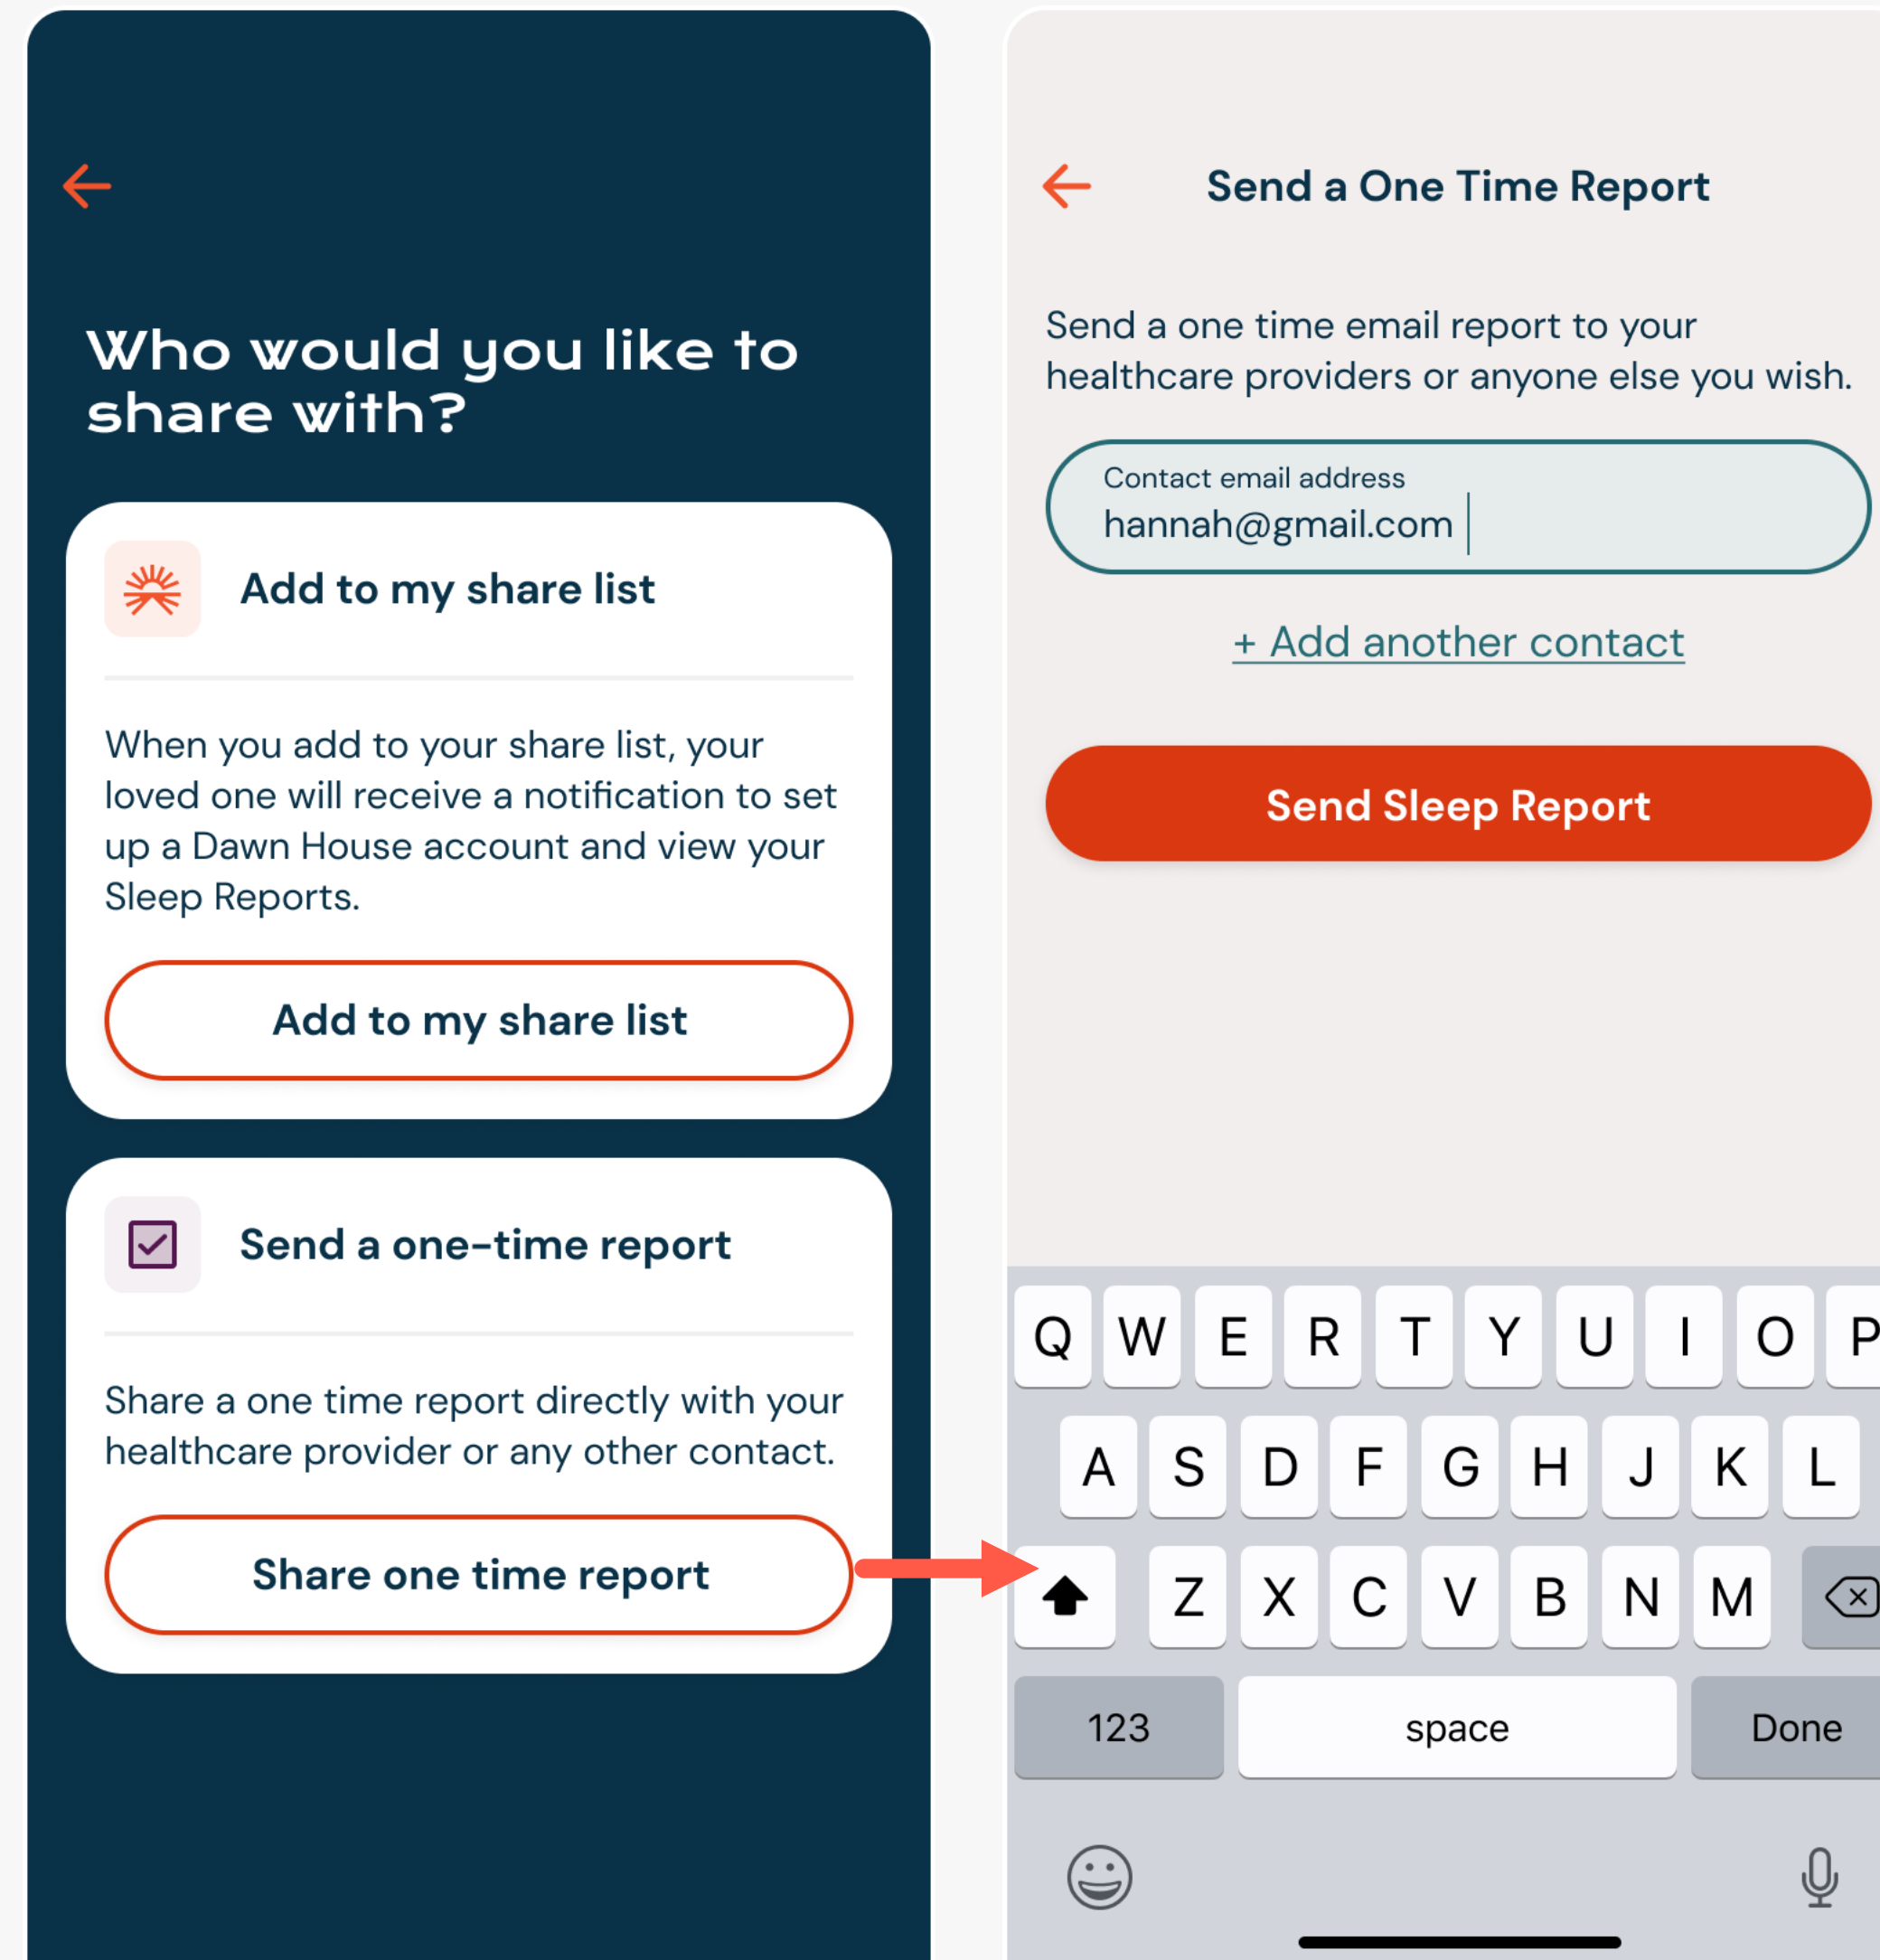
Who would you like to share with?

Add to my share list

When you add to your share list, your loved one will receive a notification to set up a Dawn House account and view your Sleep Reports.

Add to my share list

Send a one-time report

Share a one time report directly with your healthcare provider or any other contact.

Share one time report

Send a One Time Report

Send a one time email report to your healthcare providers or anyone else you wish.

Contact email address
hannah@gmail.com

+ Add another contact

Send Sleep Report

Q W E R T Y U I O P
A S D F G H J K L
Z X C V B N M
123 space Done